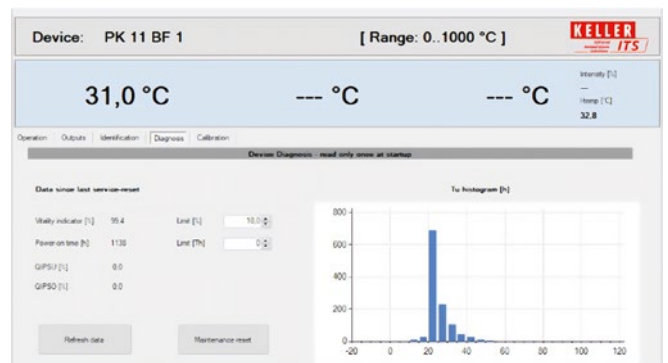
Device: PK 11 BF 1

[ Range: 0..1000 °C ]

KELLER ITS

31,0 °C

--- °C

--- °C

Intensity [%]
—
Ttemp [°C]
32,8

Operation | Outputs | Identification | Diagnosis | Calibration

Device Diagnosis - read only once at startup

Data since last service-reset

Vitality indicator [%] 95.4
Limit [%] 10.0

Power-on time [h] 1130
Limit [Th] 0

QIPSI [%] 0.0

QIPSO [%] 0.0

Refresh data

Maintenance reset

Tu histogram [h]

800
600
400
200
0

-20 0 20 40 60 80 100 120